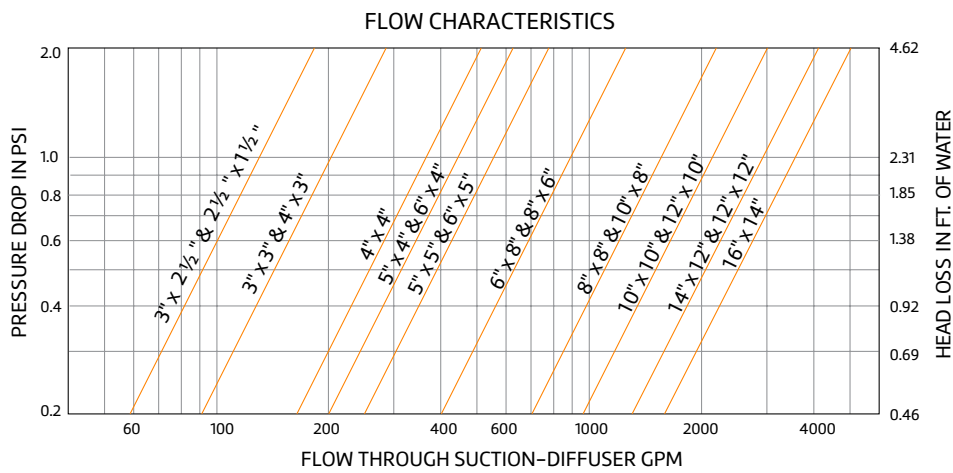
FLOW CHARACTERISTICS

PRESSURE DROP IN PSI

2.0
1.0
0.8
0.6
0.4
0.2

HEAD LOSS IN FT. OF WATER

4.62
2.31
1.85
1.38
0.92
0.69
0.46

3" x 2½ " & 2½ " x 1½ "
3" x 3" & 4" x 3"
4" x 4"
5" x 4" & 6" x 4"
5" x 5" & 6" x 5"
6" x 8" & 8" x 6"
8" x 8" & 10" x 8"
10" x 10" & 12" x 10"
14" x 12" & 12" x 12"
16" x 14"

60
100
200
400
600
1000
2000
4000

FLOW THROUGH SUCTION–DIFFUSER GPM